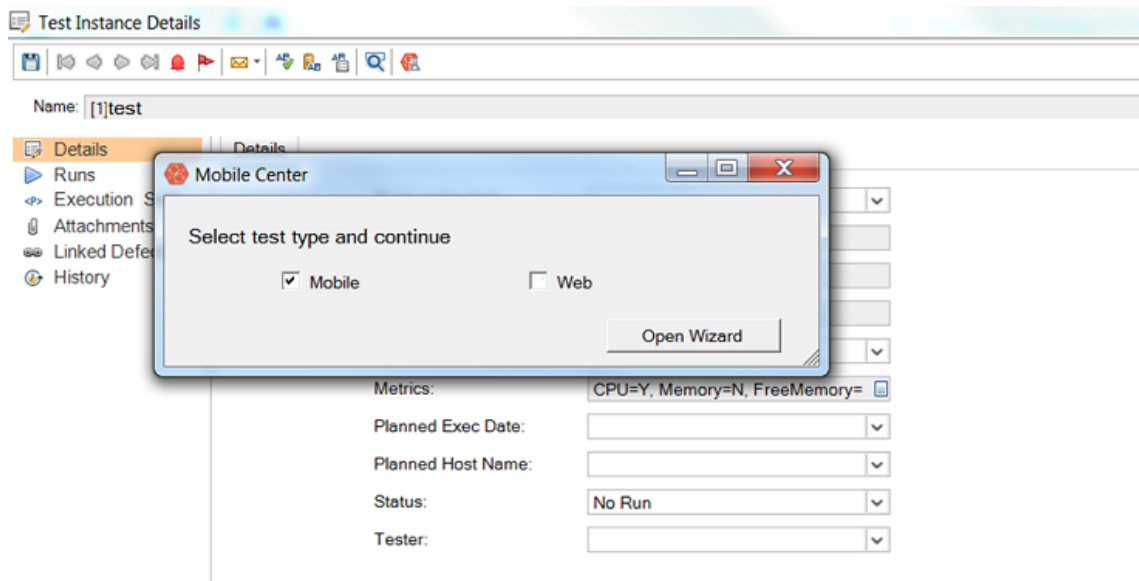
Test Instance Details

Name: [1]test

Details
Runs
Execution S
Attachments
Linked Defe
History

Details

Mobile Center

Select test type and continue

Mobile

Web

Open Wizard

Metrics: CPU=Y, Memory=N, FreeMemory=

Planned Exec Date:

Planned Host Name:

Status: No Run

Tester: